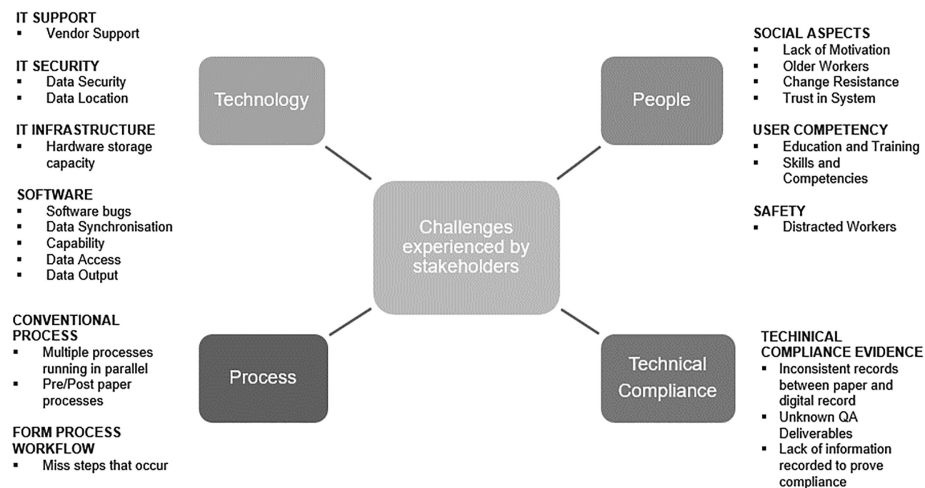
IT SUPPORT
- Vendor Support

IT SECURITY
- Data Security
- Data Location

IT INFRASTRUCTURE
- Hardware storage capacity

SOFTWARE
- Software bugs
- Data Synchronisation
- Capability
- Data Access
- Data Output

Technology

People

SOCIAL ASPECTS
- Lack of Motivation
- Older Workers
- Change Resistance
- Trust in System

USER COMPETENCY
- Education and Training
- Skills and Competencies

SAFETY
- Distracted Workers

Challenges experienced by stakeholders

CONVENTIONAL PROCESS
- Multiple processes running in parallel
- Pre/Post paper processes

FORM PROCESS WORKFLOW
- Miss steps that occur

Process

Technical Compliance

TECHINICAL COMPLIANCE EVIDENCE
- Inconsistent records between paper and digital record
- Unknown QA Deliverables
- Lack of information recorded to prove compliance